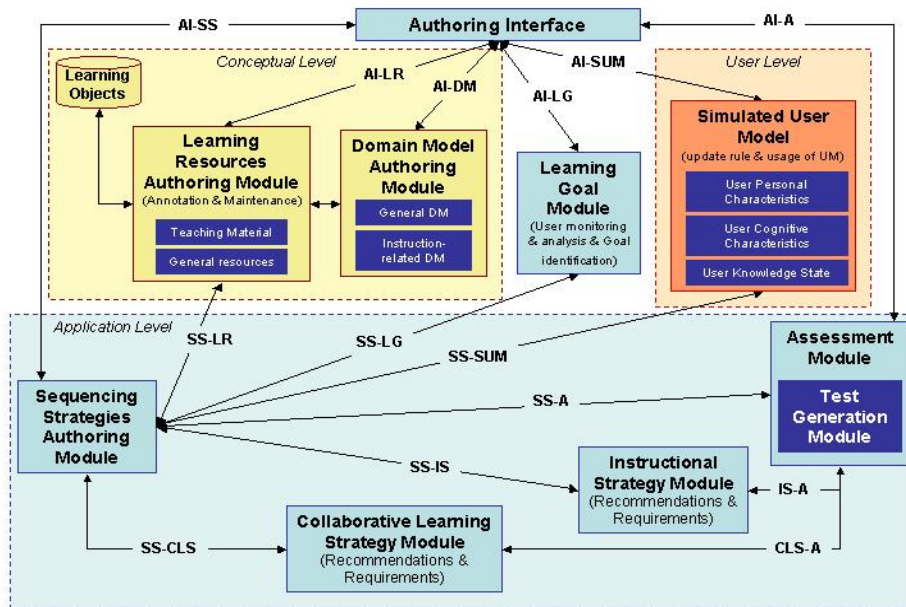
AI-SS
Authoring Interface
AI-A
Conceptual Level
User Level
Learning Objects
AI-LR
AI-DM
AI-SUM
AI-LG
Learning Resources Authoring Module
(Annotation & Maintenance)
Teaching Material
General resources
Domain Model Authoring Module
General DM
Instruction-related DM
Learning Goal Module
(User monitoring & analysis & Goal identification)
Simulated User Model
(update rule & usage of UM)
User Personal Characteristics
User Cognitive Characteristics
User Knowledge State
Application Level
SS-LR
SS-LG
SS-SUM
Assessment Module
Test Generation Module
Sequencing Strategies Authoring Module
SS-A
SS-IS
Instructional Strategy Module
(Recommendations & Requirements)
IS-A
SS-CLS
Collaborative Learning Strategy Module
(Recommendations & Requirements)
CLS-A